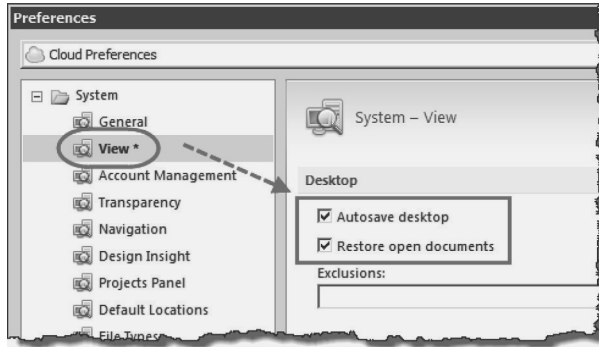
Preferences

Cloud Preferences

System
General
View *
Account Management
Transparency
Navigation
Design Insight
Projects Panel
Default Locations
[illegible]

System – View

Desktop

Autosave desktop

Restore open documents

Exclusions: